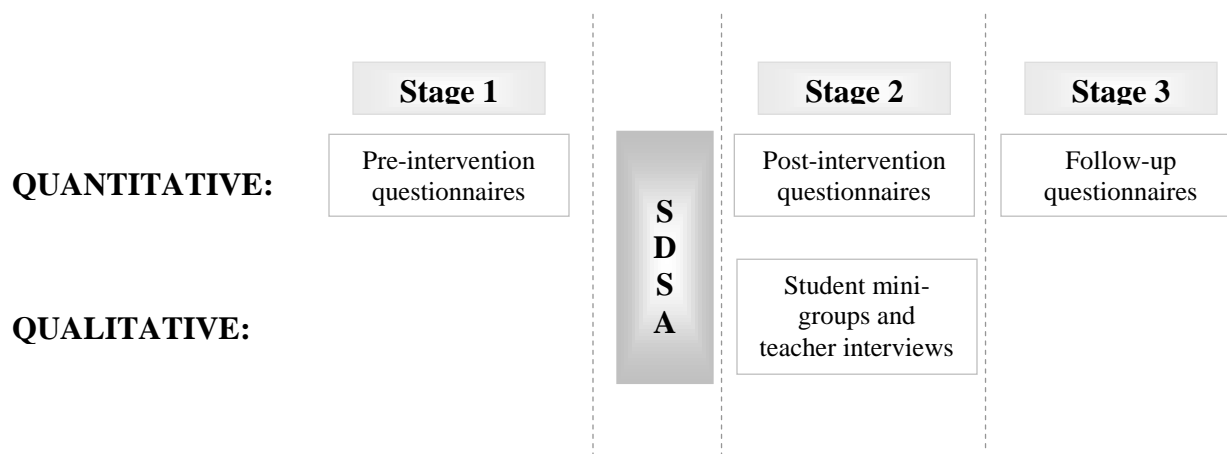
Stage 1

Stage 2

Stage 3

QUANTITATIVE:

Pre-intervention questionnaires

S
D
S
A

Post-intervention questionnaires

Follow-up questionnaires

QUALITATIVE:

Student mini-groups and teacher interviews